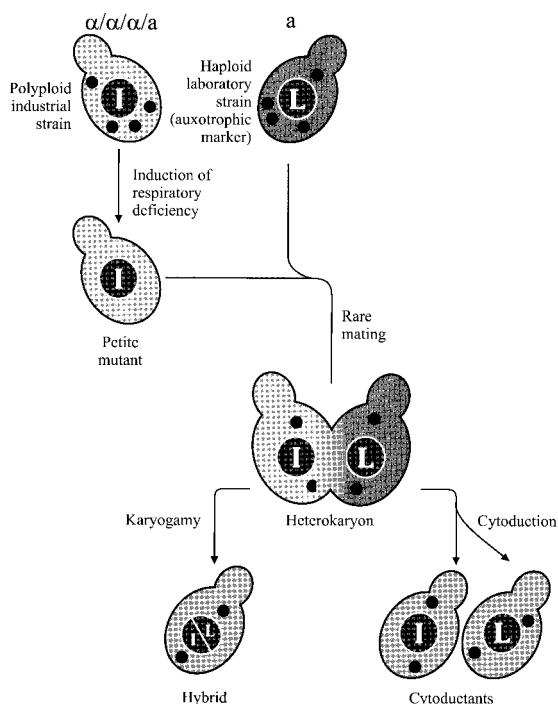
α/α/α/a

a

Polyploid industrial strain

I

Haploid laboratory strain (auxotrophic marker)

L

Induction of respiratory deficiency

I

Petite mutant

Rare mating

I

L

Heterokaryon

Karyogamy

Cytoduction

I/L

I

L

Hybrid

Cytoductants